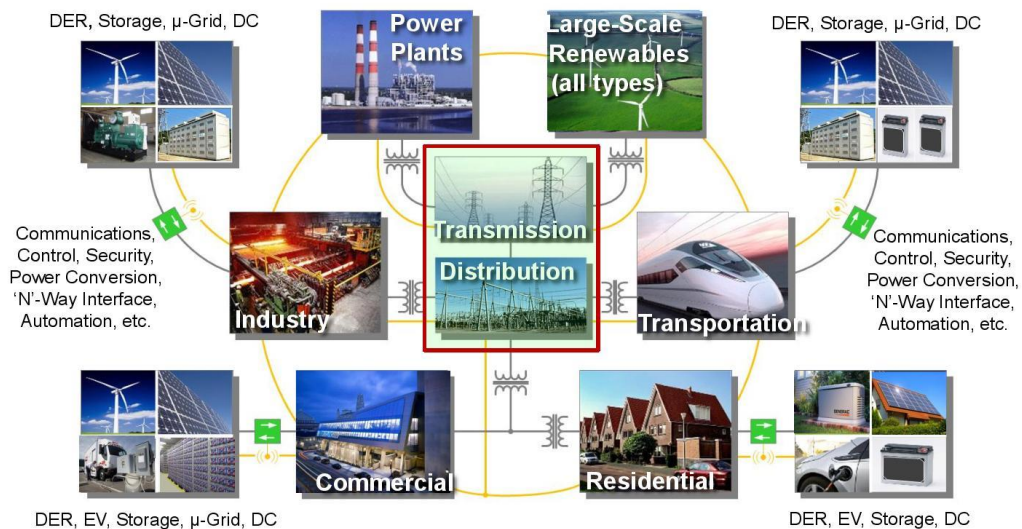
DER, Storage, μ-Grid, DC

Power Plants

Large-Scale Renewables (all types)

DER, Storage, μ-Grid, DC

Communications, Control, Security, Power Conversion, 'N'-Way Interface, Automation, etc.

Industry

Transmission

Distribution

Transportation

Communications, Control, Security, Power Conversion, 'N'-Way Interface, Automation, etc.

Commercial

Residential

DER, EV, Storage, μ-Grid, DC

DER, EV, Storage, DC